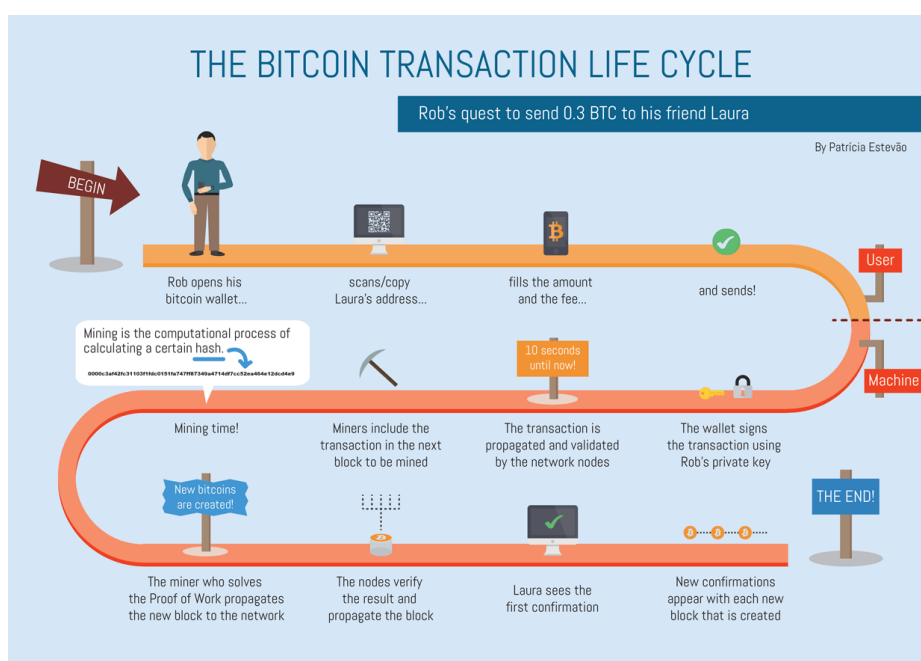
THE BITCOIN TRANSACTION LIFE CYCLE

Rob's quest to send 0.3 BTC to his friend Laura

By Patrícia Estevão

BEGIN

Rob opens his bitcoin wallet...

scans/copy Laura's address...

fills the amount and the fee...

and sends!

User

Machine

Mining is the computational process of calculating a certain hash.

0000c3af42fc31103f1fdc0151fa747ff87349a4714df7cc52ea464e12dcd4e9

Mining time!

Miners include the transaction in the next block to be mined

10 seconds until now!

The transaction is propagated and validated by the network nodes

The wallet signs the transaction using Rob's private key

New bitcoins are created!

The miner who solves the Proof of Work propagates the new block to the network

The nodes verify the result and propagate the block

Laura sees the first confirmation

New confirmations appear with each new block that is created

THE END!